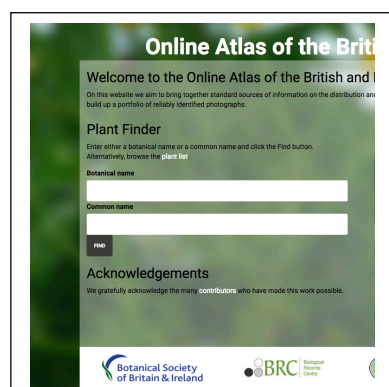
Online Atlas of the Briti

Welcome to the Online Atlas of the British and I

On this website we aim to bring together standard sources of information on the distribution and build up a portfolio of reliably identified photographs.

Plant Finder

Enter either a botanical name or a common name and click the Find button.
Alternatively, browse the plant list

Botanical name

Common name

FIND

Acknowledgements

We gratefully acknowledge the many contributors who have made this work possible.

Botanical Society of Britain & Ireland

BRC Biological Records Centre